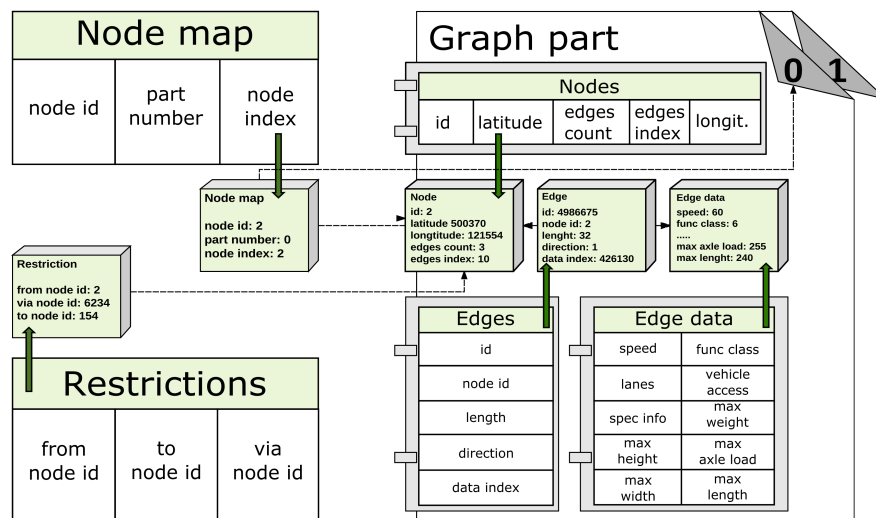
Node map

| node id | part number | node index |
|---|---|---|

Graph part

0 1

Nodes

| id | latitude | edges count | edges index | longit. |
|---|---|---|---|---|

Node map

node id: 2
part number: 0
node index: 2

Node
id: 2
latitude 500370
longtitude: 121554
edges count: 3
edges index: 10

Edge
id: 4986675
node id: 2
lenght: 32
direction: 1
data index: 426130

Edge data
speed: 60
func class: 6
.....
max axle load: 255
max lenght: 240

Restriction

from node id: 2
via node id: 6234
to node id: 154

Edges

| id |
|---|
| node id |
| length |
| direction |
| data index |

Edge data

| speed | func class |
|---|---|
| lanes | vehicle access |
| spec info | max weight |
| max height | max axle load |
| max width | max length |

Restrictions

| from node id | to node id | via node id |
|---|---|---|